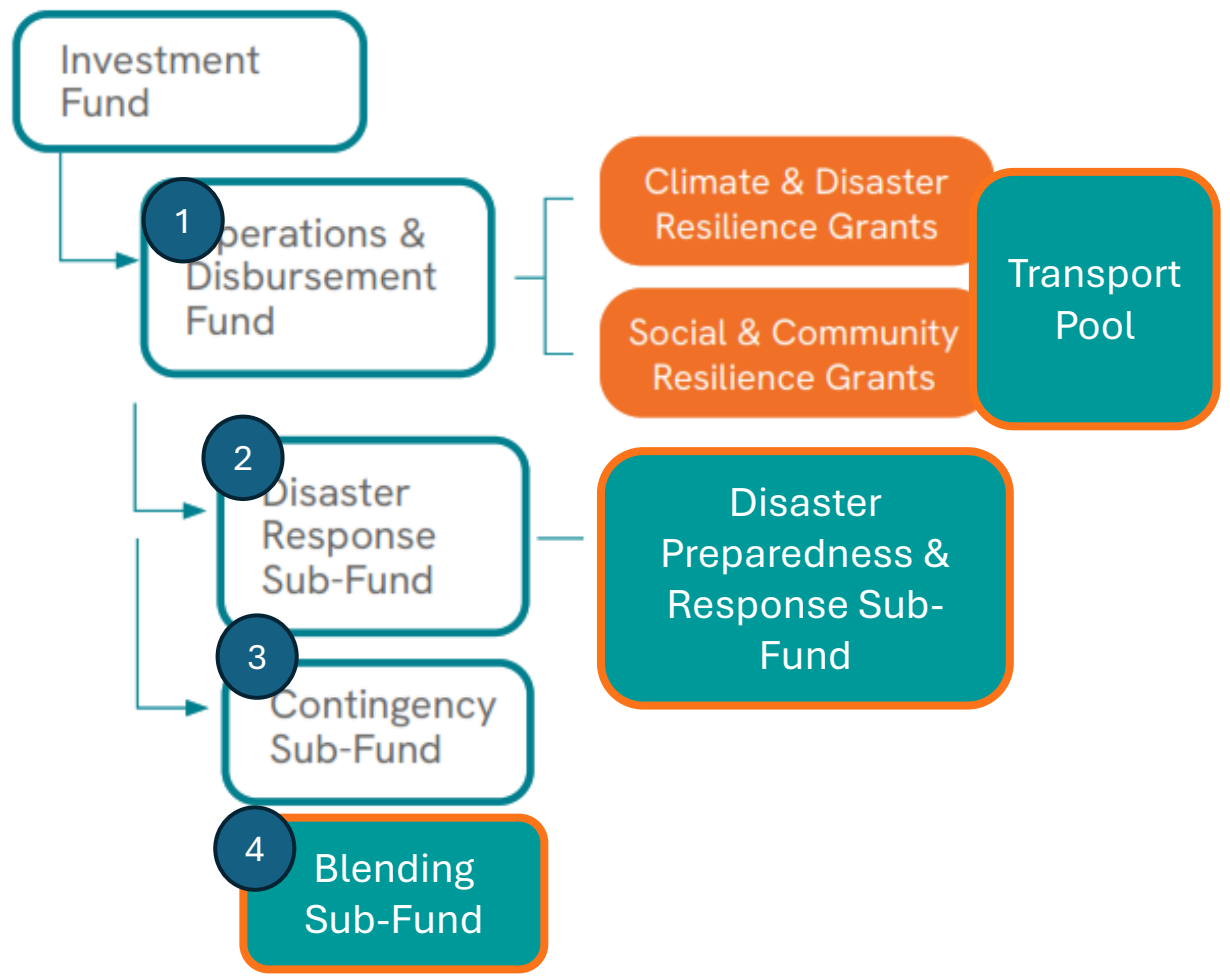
Investment Fund

1 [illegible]perations & Disbursement Fund

Climate & Disaster Resilience Grants

Social & Community Resilience Grants

Transport Pool

2 Disaster Response Sub-Fund

Disaster Preparedness & Response Sub-Fund

3 Contingency Sub-Fund

4 Blending Sub-Fund